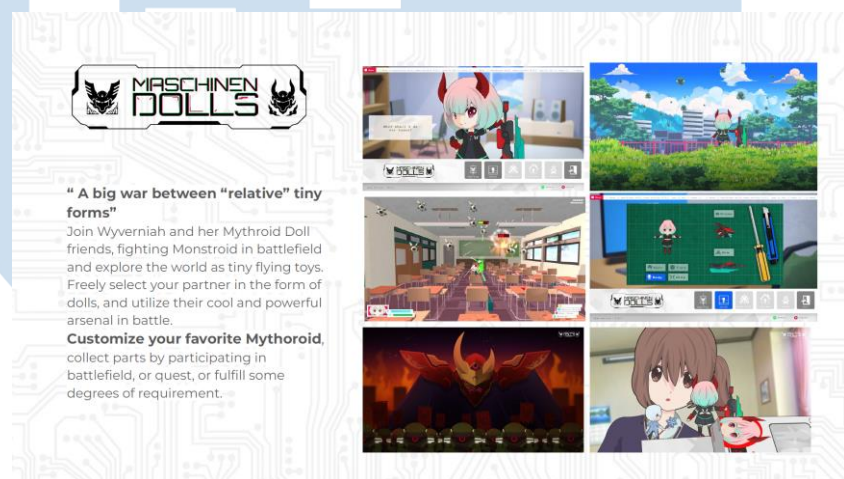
MASCHINEN DOLLS

" A big war between "relative" tiny forms"
Join Wyverniah and her Mythroid Doll friends, fighting Monstroid in battlefield and explore the world as tiny flying toys. Freely select your partner in the form of dolls, and utilize their cool and powerful arsenal in battle.
Customize your favorite Mythoroid, collect parts by participating in battlefield, or quest, or fulfill some degrees of requirement.